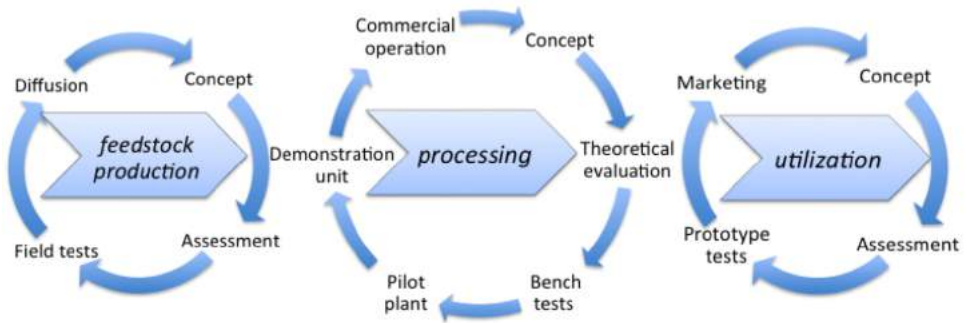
Diffusion

Concept

feedstock production

Assessment

Field tests

Commercial operation

Concept

Demonstration unit

processing

Theoretical evaluation

Pilot plant

Bench tests

Marketing

Concept

utilization

Prototype tests

Assessment